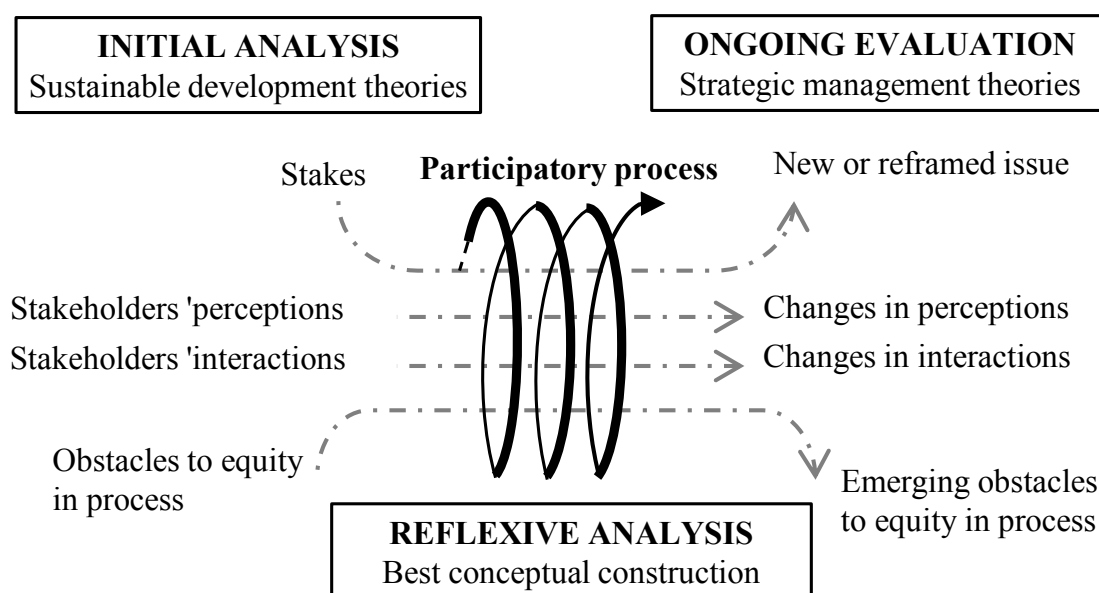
INITIAL ANALYSIS
Sustainable development theories

ONGOING EVALUATION
Strategic management theories

Stakes

Participatory process

New or reframed issue

Stakeholders 'perceptions

Changes in perceptions

Stakeholders 'interactions

Changes in interactions

Obstacles to equity in process

Emerging obstacles to equity in process

REFLEXIVE ANALYSIS
Best conceptual construction